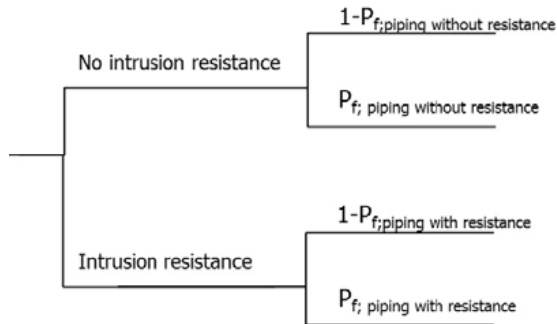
No intrusion resistance

$1-P_{f;\text{piping without resistance}}$

$P_{f;\text{ piping without resistance}}$

Intrusion resistance

$1-P_{f;\text{piping with resistance}}$

$P_{f;\text{ piping with resistance}}$